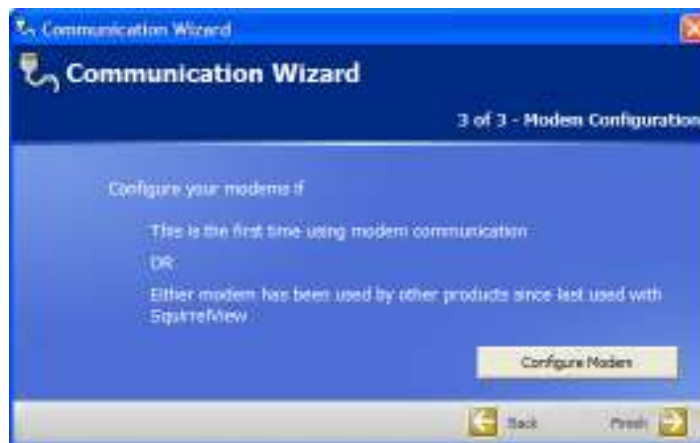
Communication Wizard

Communication Wizard

3 of 3 - Modem Configuration

Configure your modems if

This is the first time using modem communication

OR

Either modem has been used by other products since last used with SquirrelView

Configure Modem

Back

Finish